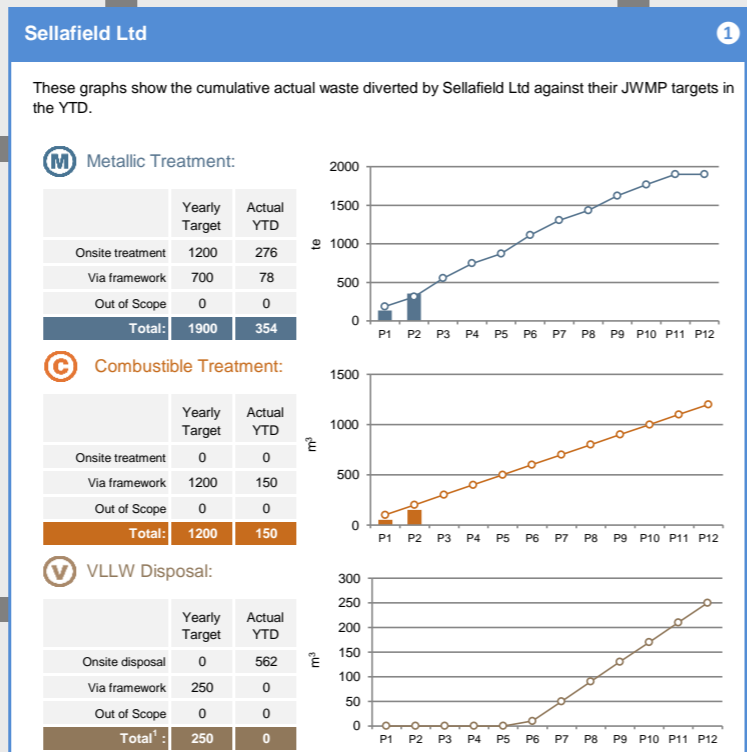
Sellafield Ltd

1

These graphs show the cumulative actual waste diverted by Sellafield Ltd against their JWMP targets in the YTD.

M Metallic Treatment:

| | Yearly Target | Actual YTD |
|---|---|---|
| Onsite treatment | 1200 | 276 |
| Via framework | 700 | 78 |
| Out of Scope | 0 | 0 |
| Total: | 1900 | 354 |

2000
1500
te 1000
500
0
P1 P2 P3 P4 P5 P6 P7 P8 P9 P10 P11 P12

C Combustible Treatment:

| | Yearly Target | Actual YTD |
|---|---|---|
| Onsite treatment | 0 | 0 |
| Via framework | 1200 | 150 |
| Out of Scope | 0 | 0 |
| Total: | 1200 | 150 |

1500
$m^3$ 1000
500
0
P1 P2 P3 P4 P5 P6 P7 P8 P9 P10 P11 P12

V VLLW Disposal:

| | Yearly Target | Actual YTD |
|---|---|---|
| Onsite disposal | 0 | 562 |
| Via framework | 250 | 0 |
| Out of Scope | 0 | 0 |
| Total$^1$: | 250 | 0 |

300
250
200
$m^3$ 150
100
50
0
P1 P2 P3 P4 P5 P6 P7 P8 P9 P10 P11 P12